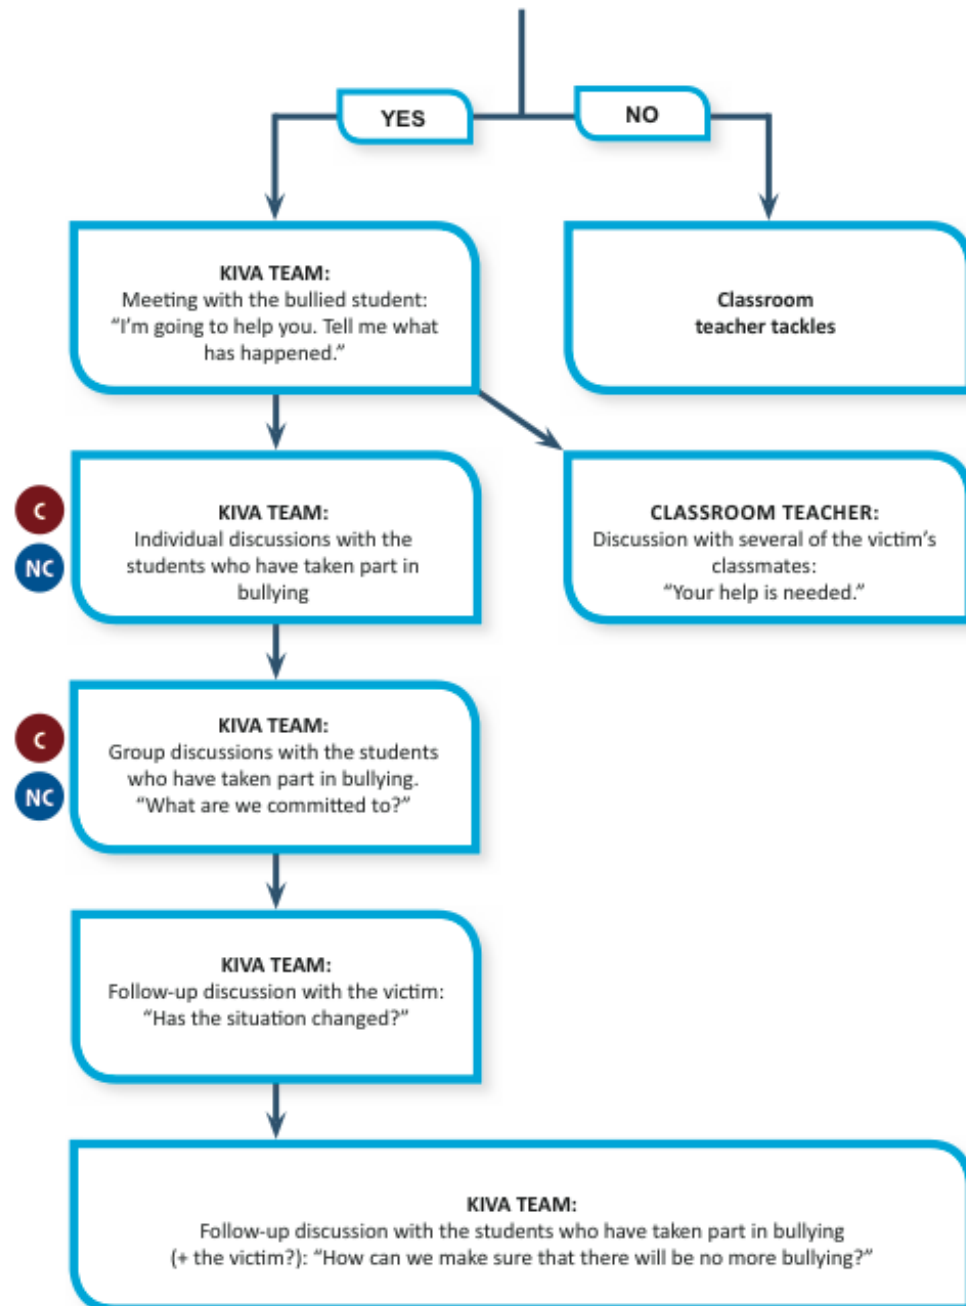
YES

NO

KIVA TEAM:
Meeting with the bullied student:
"I'm going to help you. Tell me what has happened."

Classroom teacher tackles

C

NC

KIVA TEAM:
Individual discussions with the students who have taken part in bullying

CLASSROOM TEACHER:
Discussion with several of the victim's classmates:
"Your help is needed."

C

NC

KIVA TEAM:
Group discussions with the students who have taken part in bullying.
"What are we committed to?"

KIVA TEAM:
Follow-up discussion with the victim:
"Has the situation changed?"

KIVA TEAM:
Follow-up discussion with the students who have taken part in bullying (+ the victim?): "How can we make sure that there will be no more bullying?"